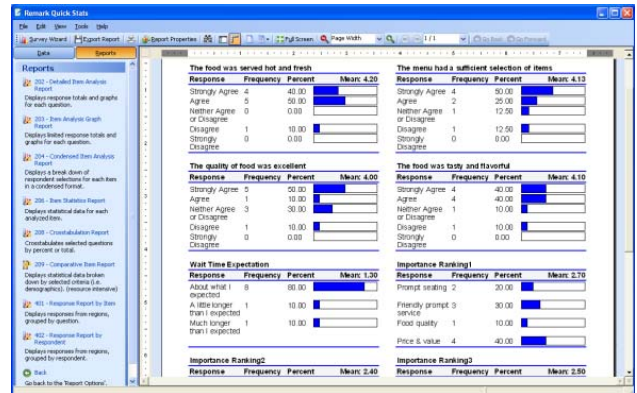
Remark Quick Stats

File Edit View Tools Help

Survey Wizard | Export Report | Report Properties | Full Screen | Page Width | 1/1 | Go Back | Go Forward

Data | Reports

Reports

202 - Detailed Item Analysis Report
Displays response totals and graphs for each question.

203 - Item Analysis Graph Report
Displays limited response totals and graphs for each question.

204 - Condensed Item Analysis Report
Displays a break down of respondent selections for each item in a condensed format.

206 - Item Statistics Report
Displays statistical data for each analyzed item.

208 - Crosstabulation Report
Crosstabulates selected questions by percent or total.

209 - Comparative Item Report
Displays statistical data broken down by selected criteria (i.e. demographics). (resource intensive)

401 - Response Report by Item
Displays responses from regions, grouped by question.

402 - Response Report by Respondent
Displays responses from regions, grouped by respondent.

Back
Go back to the 'Report Options'.

The food was served hot and fresh

| Response | Frequency | Percent | Mean: 4.20 |
|---|---|---|---|
| Strongly Agree | 4 | 40.00 | |
| Agree | 5 | 50.00 | |
| Neither Agree or Disagree | 0 | 0.00 | |
| Disagree | 1 | 10.00 | |
| Strongly Disagree | 0 | 0.00 | |

The menu had a sufficient selection of items

| Response | Frequency | Percent | Mean: 4.13 |
|---|---|---|---|
| Strongly Agree | 4 | 50.00 | |
| Agree | 2 | 25.00 | |
| Neither Agree or Disagree | 1 | 12.50 | |
| Disagree | 1 | 12.50 | |
| Strongly Disagree | 0 | 0.00 | |

The quality of food was excellent

| Response | Frequency | Percent | Mean: 4.00 |
|---|---|---|---|
| Strongly Agree | 5 | 50.00 | |
| Agree | 1 | 10.00 | |
| Neither Agree or Disagree | 3 | 30.00 | |
| Disagree | 1 | 10.00 | |
| Strongly Disagree | 0 | 0.00 | |

The food was tasty and flavorful

| Response | Frequency | Percent | Mean: 4.10 |
|---|---|---|---|
| Strongly Agree | 4 | 40.00 | |
| Agree | 4 | 40.00 | |
| Neither Agree or Disagree | 1 | 10.00 | |
| Disagree | 1 | 10.00 | |
| Strongly Disagree | 0 | 0.00 | |

Wait Time Expectation

| Response | Frequency | Percent | Mean: 1.30 |
|---|---|---|---|
| About what I expected | 8 | 80.00 | |
| A little longer than I expected | 1 | 10.00 | |
| Much longer than I expected | 1 | 10.00 | |

Importance Ranking1

| Response | Frequency | Percent | Mean: 2.70 |
|---|---|---|---|
| Prompt seating | 2 | 20.00 | |
| Friendly prompt service | 3 | 30.00 | |
| Food quality | 1 | 10.00 | |
| Price & value | 4 | 40.00 | |

Importance Ranking2

| Response | Frequency | Percent | Mean: 2.40 |
|---|---|---|---|

Importance Ranking3

| Response | Frequency | Percent | Mean: 2.50 |
|---|---|---|---|